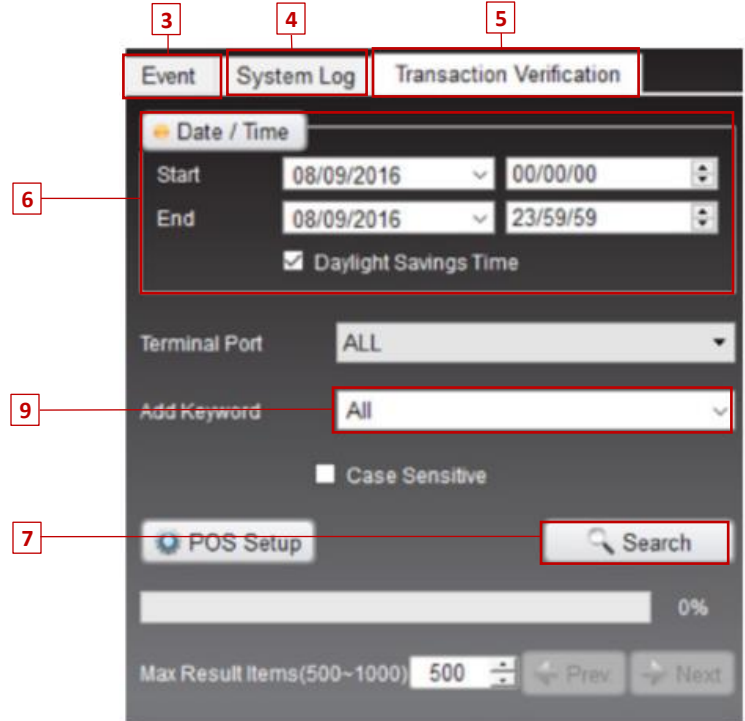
3
4
5
Event
System Log
Transaction Verification
Date / Time
6
Start
08/09/2016
00/00/00
End
08/09/2016
23/59/59
Daylight Savings Time
Terminal Port
ALL
9
Add Keyword
All
Case Sensitive
7
POS Setup
Search
0%
Max Result Items(500~1000)
500
Prev
Next